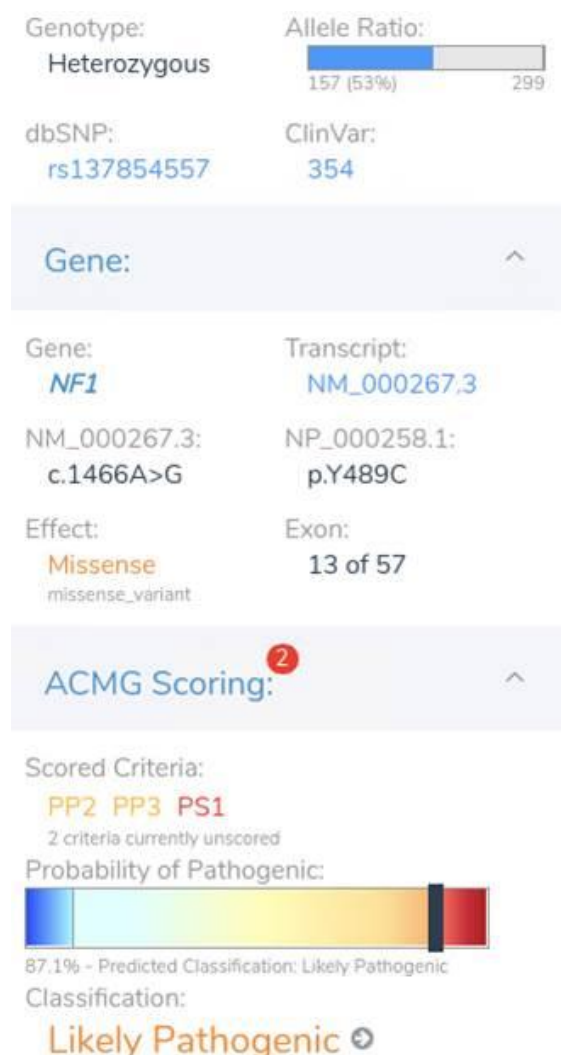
Genotype:
Heterozygous

Allele Ratio:
157 (53%) 299

dbSNP:
rs137854557

ClinVar:
354

Gene:

Gene:
NF1

Transcript:
NM_000267.3

NM_000267.3:
c.1466A>G

NP_000258.1:
p.Y489C

Effect:
Missense
missense_variant

Exon:
13 of 57

ACMG Scoring: 2

Scored Criteria:
PP2 PP3 PS1
2 criteria currently unscored

Probability of Pathogenic:

87.1% - Predicted Classification: Likely Pathogenic

Classification:
Likely Pathogenic